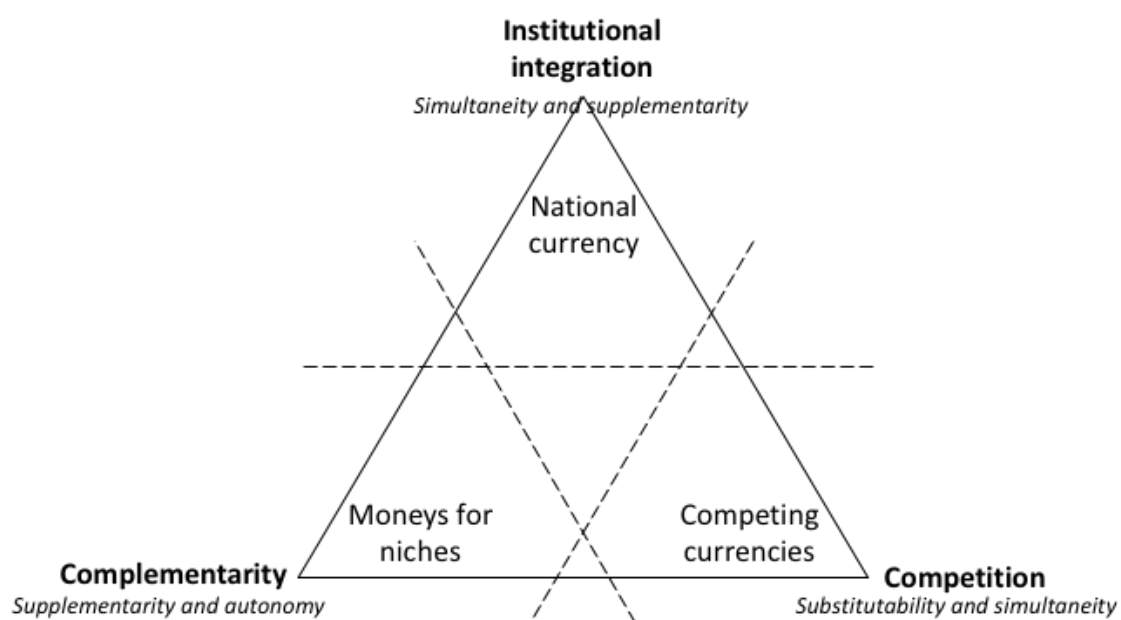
**Institutional integration**
*Simultaneity and supplementarity*

National currency

Moneys for niches

Competing currencies

**Complementarity**
*Supplementarity and autonomy*

**Competition**
*Substitutability and simultaneity*